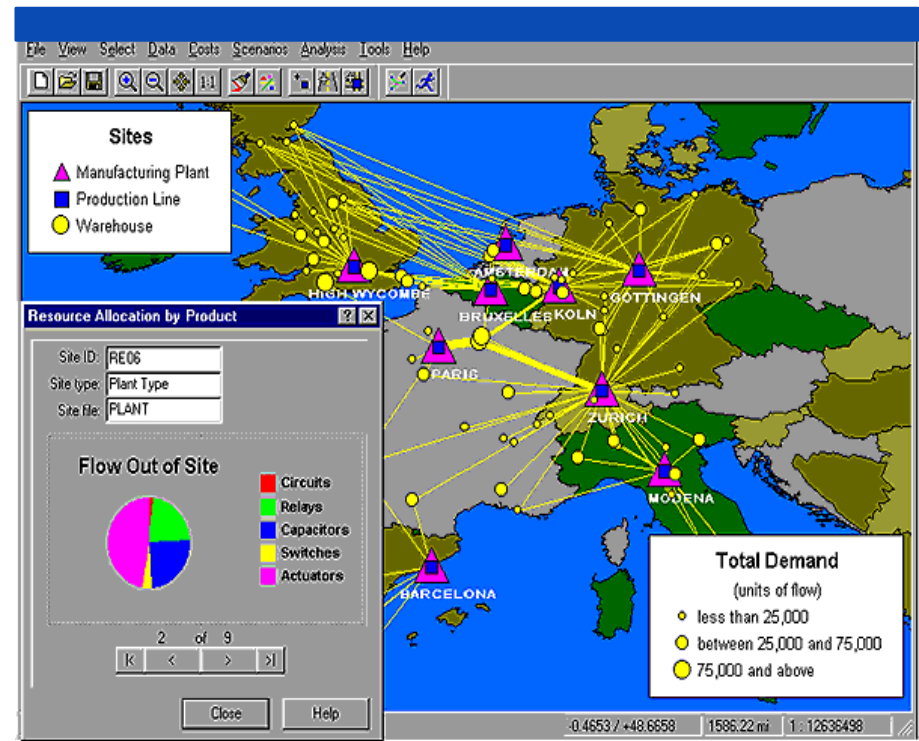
File View Select Data Costs Scenarios Analysis Tools Help

Sites
Manufacturing Plant
Production Line
Warehouse

HIGH WYCOMBE
AMSTERDAM
BRUXELLES
KOLN
GOTTINGEN
PARIS
ZURICH
MODENA
BARCELONA

Resource Allocation by Product

Site ID: RE06
Site type: Plant Type
Site file: PLANT

Flow Out of Site

Circuits
Relays
Capacitors
Switches
Actuators

2 of 9

|< < > >|

Close
Help

Total Demand
(units of flow)
less than 25,000
between 25,000 and 75,000
75,000 and above

-0.4653 / +48.6658
1586.22 mi
1 : 12636498